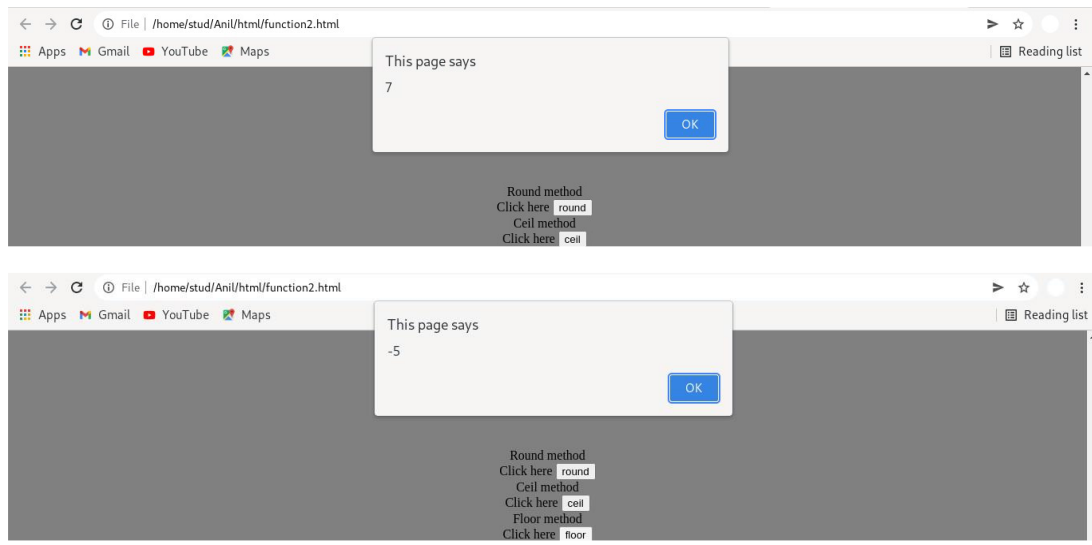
File | /home/stud/Anil/html/function2.html

Apps Gmail YouTube Maps

Reading list

This page says

7

OK

Round method
Click here round
Ceil method
Click here ceil

File | /home/stud/Anil/html/function2.html

Apps Gmail YouTube Maps

Reading list

This page says

-5

OK

Round method
Click here round
Ceil method
Click here ceil
Floor method
Click here floor